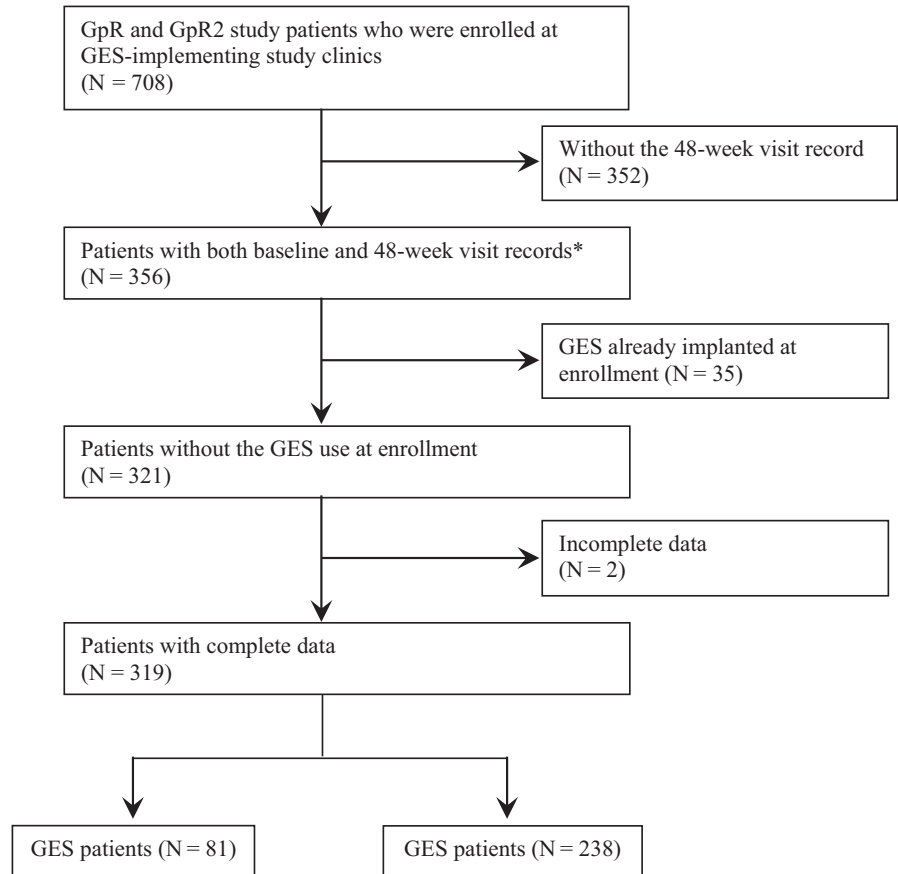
GpR and GpR2 study patients who were enrolled at GES-implementing study clinics
(N = 708)

Without the 48-week visit record
(N = 352)

Patients with both baseline and 48-week visit records*
(N = 356)

GES already implanted at enrollment (N = 35)

Patients without the GES use at enrollment
(N = 321)

Incomplete data
(N = 2)

Patients with complete data
(N = 319)

GES patients (N = 81)

GES patients (N = 238)